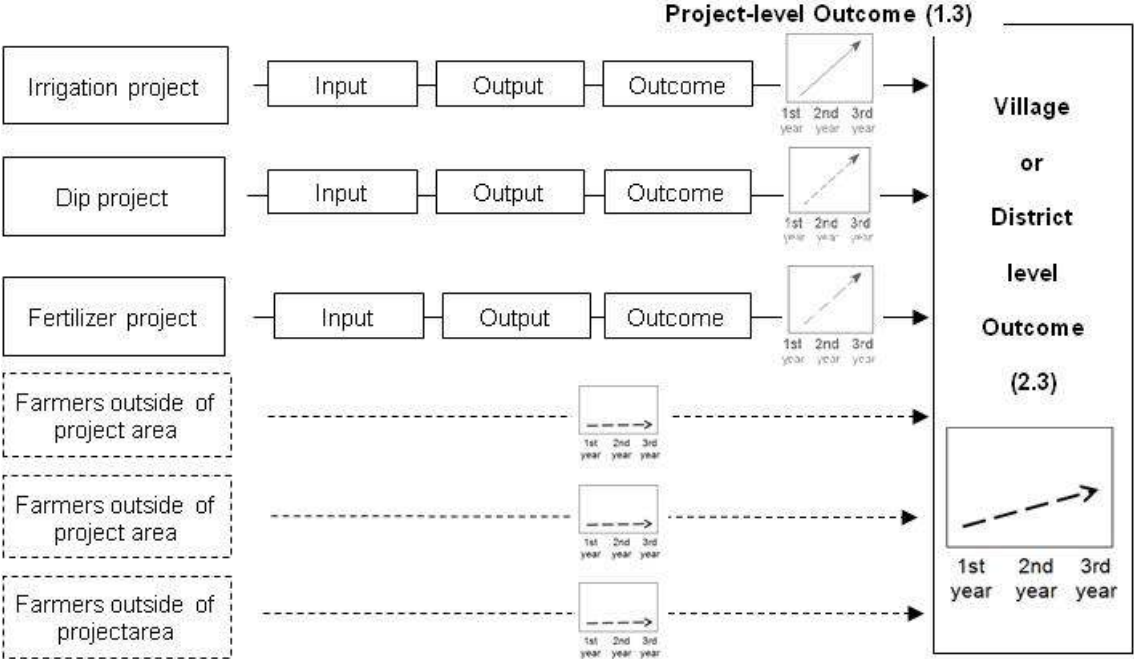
Project-level Outcome (1.3)

Irrigation project

Input

Output

Outcome

1st year 2nd year 3rd year

Dip project

Input

Output

Outcome

1st year 2nd year 3rd year

Fertilizer project

Input

Output

Outcome

1st year 2nd year 3rd year

Farmers outside of project area

1st year 2nd year 3rd year

Farmers outside of project area

1st year 2nd year 3rd year

Farmers outside of projectarea

1st year 2nd year 3rd year

Village or District level Outcome (2.3)

1st year 2nd year 3rd year